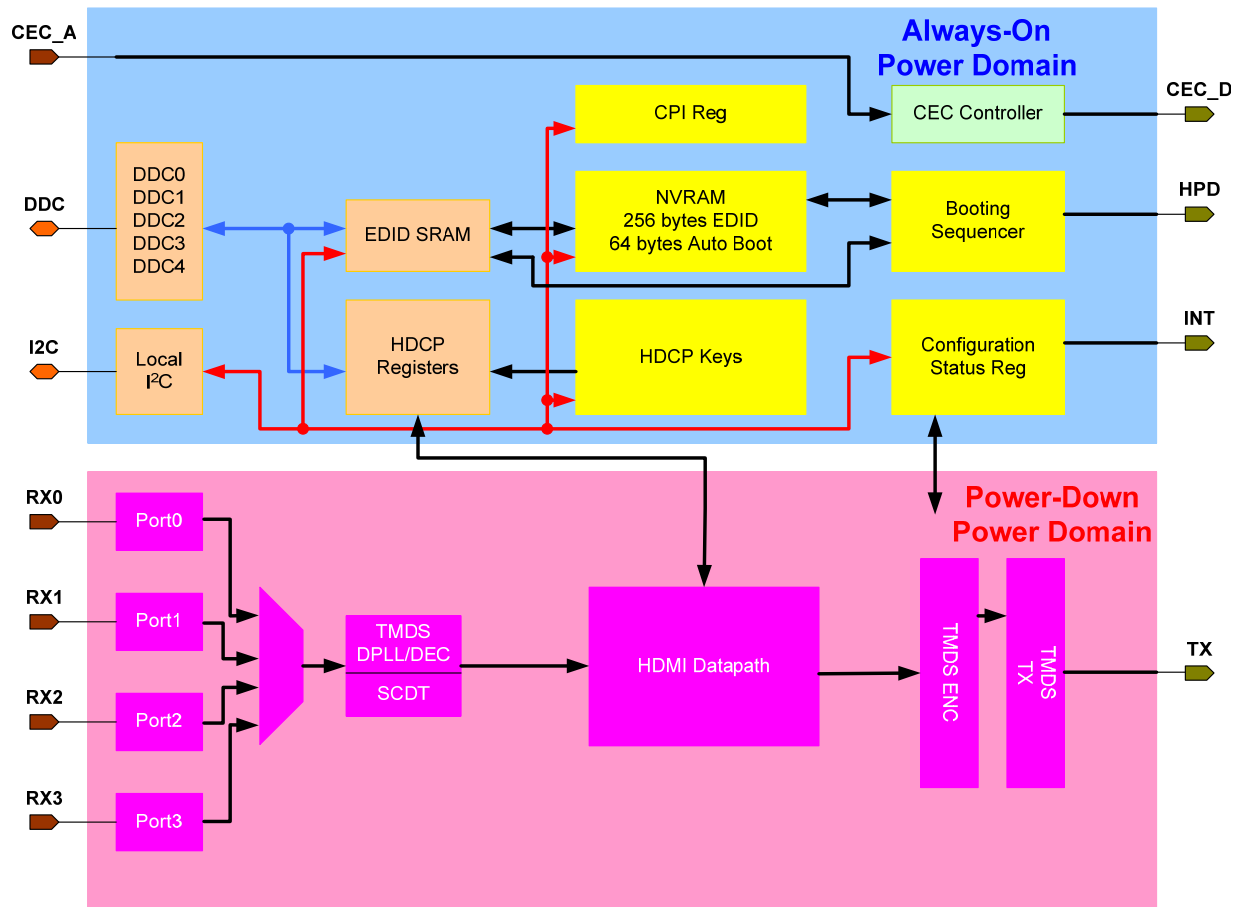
CEC_A

Always-On
Power Domain

CEC_D

CPI Reg

CEC Controller

DDC0
DDC1
DDC2
DDC3
DDC4

DDC

NVRAM
256 bytes EDID
64 bytes Auto Boot

EDID SRAM

Booting
Sequencer

HPD

INT

I2C

Local
I$^2$C

HDCP
Registers

HDCP Keys

Configuration
Status Reg

RX0

Port0

Power-Down
Power Domain

RX1

Port1

TMDS
DPLL/DEC

SCDT

HDMI Datapath

TMDS ENC

TMDS
TX

TX

RX2

Port2

RX3

Port3